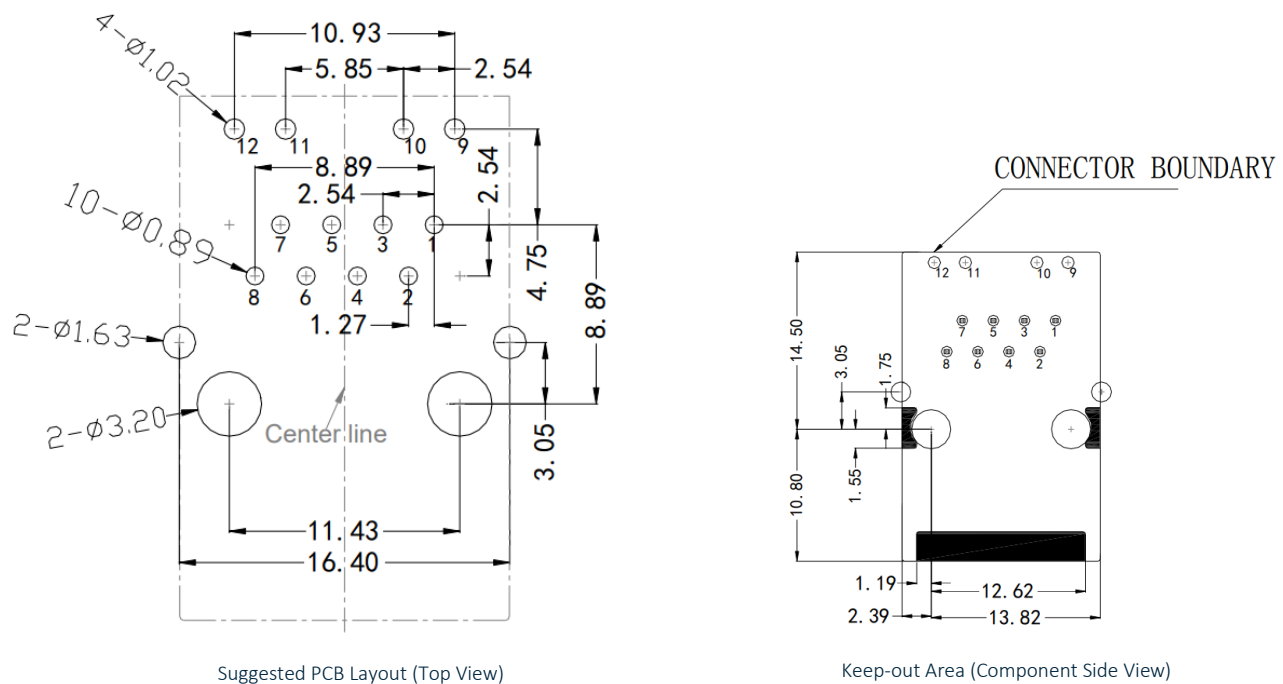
10.93
4-Ø1.02
5.85
2.54
12
11
10
9
8.89
2.54
2.54
10-Ø0.89
7
5
3
1
4.75
8
6
4
2
8.89
1.27
2-Ø1.63
2-Ø3.20
Center line
3.05
11.43
16.40

Suggested PCB Layout (Top View)

CONNECTOR BOUNDARY
12
11
10
9
7
5
3
1
8
6
4
2
14.50
3.05
1.75
1.55
10.80
1.19
12.62
2.39
13.82

Keep-out Area (Component Side View)